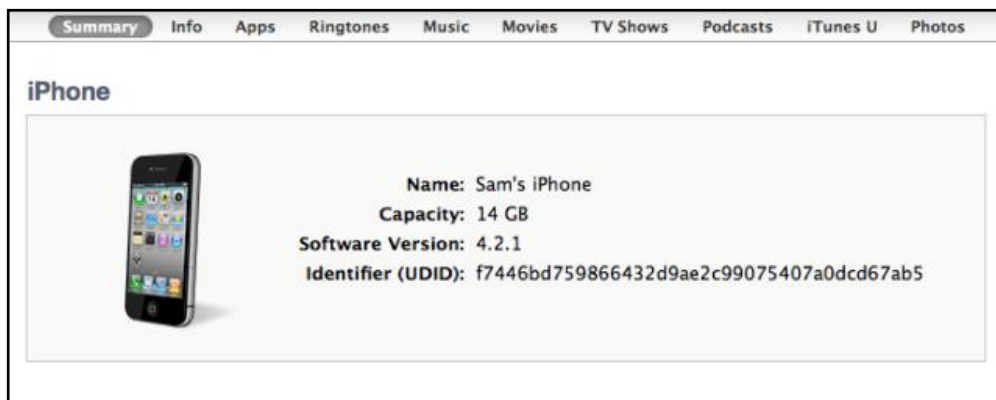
Summary Info Apps Ringtones Music Movies TV Shows Podcasts iTunes U Photos

iPhone

Name: Sam's iPhone
Capacity: 14 GB
Software Version: 4.2.1
Identifier (UDID): f7446bd759866432d9ae2c99075407a0dcd67ab5